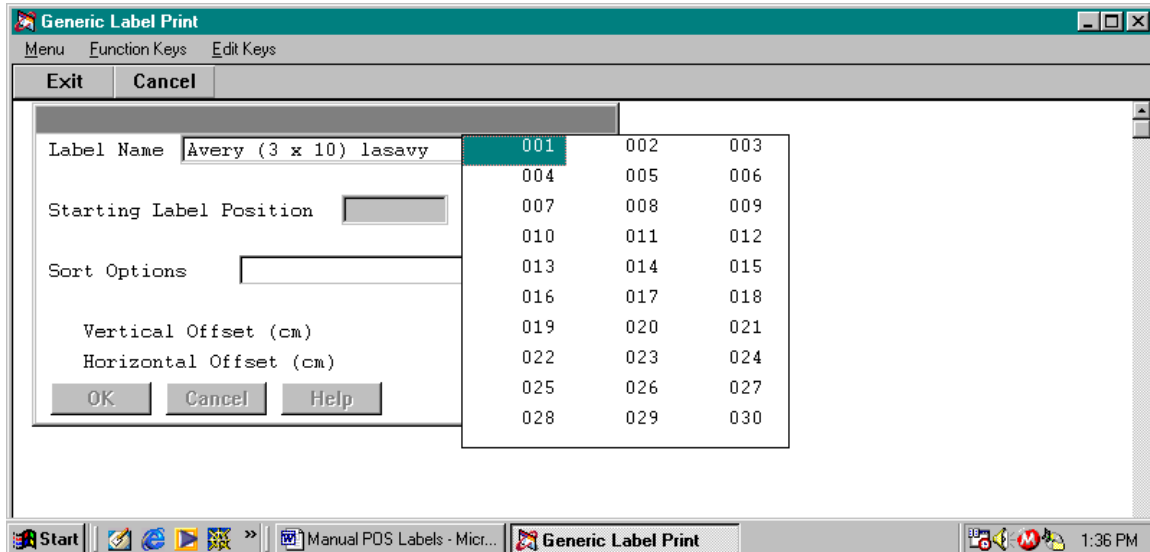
Generic Label Print

Menu Function Keys Edit Keys

Exit Cancel

Label Name Avery (3 x 10) lasavy

Starting Label Position

Sort Options

Vertical Offset (cm)

Horizontal Offset (cm)

OK Cancel Help

| | | |
|---|---|---|
| 001 | 002 | 003 |
| 004 | 005 | 006 |
| 007 | 008 | 009 |
| 010 | 011 | 012 |
| 013 | 014 | 015 |
| 016 | 017 | 018 |
| 019 | 020 | 021 |
| 022 | 023 | 024 |
| 025 | 026 | 027 |
| 028 | 029 | 030 |

Start Manual POS Labels - Micr... Generic Label Print 1:36 PM